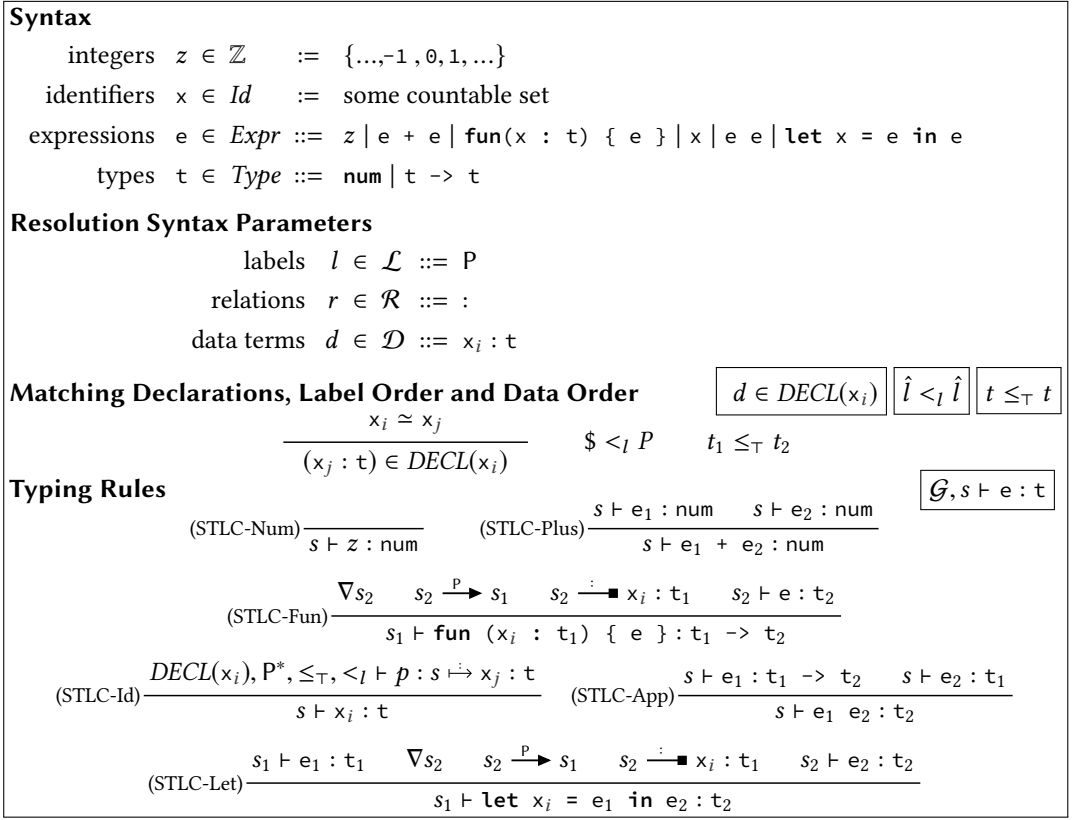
**Syntax**

integers $z \in \mathbb{Z}$ := $\{\ldots,-1, 0, 1, \ldots\}$

identifiers $x \in Id$ := some countable set

expressions $e \in Expr$ ::= $z \mid e + e \mid \textbf{fun}(x : t)\ \{\ e\ \} \mid x \mid e\ e \mid \textbf{let}\ x = e\ \textbf{in}\ e$

types $t \in Type$ ::= $\textbf{num} \mid t \to t$

**Resolution Syntax Parameters**

labels $l \in \mathcal{L}$ ::= P

relations $r \in \mathcal{R}$ ::= :

data terms $d \in \mathcal{D}$ ::= $x_i : t$

**Matching Declarations, Label Order and Data Order** $d \in DECL(x_i)$ $\hat{l} <_l \hat{l}$ $t \leq_\top t$

$\frac{x_i \simeq x_j}{(x_j : t) \in DECL(x_i)}$ $\$ <_l P$ $t_1 \leq_\top t_2$

**Typing Rules** $\mathcal{G}, s \vdash e : t$

(STLC-Num) $\frac{}{s \vdash z : \text{num}}$ (STLC-Plus) $\frac{s \vdash e_1 : \text{num} \quad s \vdash e_2 : \text{num}}{s \vdash e_1 + e_2 : \text{num}}$

(STLC-Fun) $\frac{\nabla s_2 \quad s_2 \xrightarrow{P} s_1 \quad s_2 \xrightarrow{:} x_i : t_1 \quad s_2 \vdash e : t_2}{s_1 \vdash \textbf{fun}\ (x_i : t_1)\ \{\ e\ \} : t_1 \to t_2}$

(STLC-Id) $\frac{DECL(x_i), P^*, \leq_\top, <_l \vdash p : s \mapsto x_j : t}{s \vdash x_i : t}$ (STLC-App) $\frac{s \vdash e_1 : t_1 \to t_2 \quad s \vdash e_2 : t_1}{s \vdash e_1\ e_2 : t_2}$

(STLC-Let) $\frac{s_1 \vdash e_1 : t_1 \quad \nabla s_2 \quad s_2 \xrightarrow{P} s_1 \quad s_2 \xrightarrow{:} x_i : t_1 \quad s_2 \vdash e_2 : t_2}{s_1 \vdash \textbf{let}\ x_i = e_1\ \textbf{in}\ e_2 : t_2}$